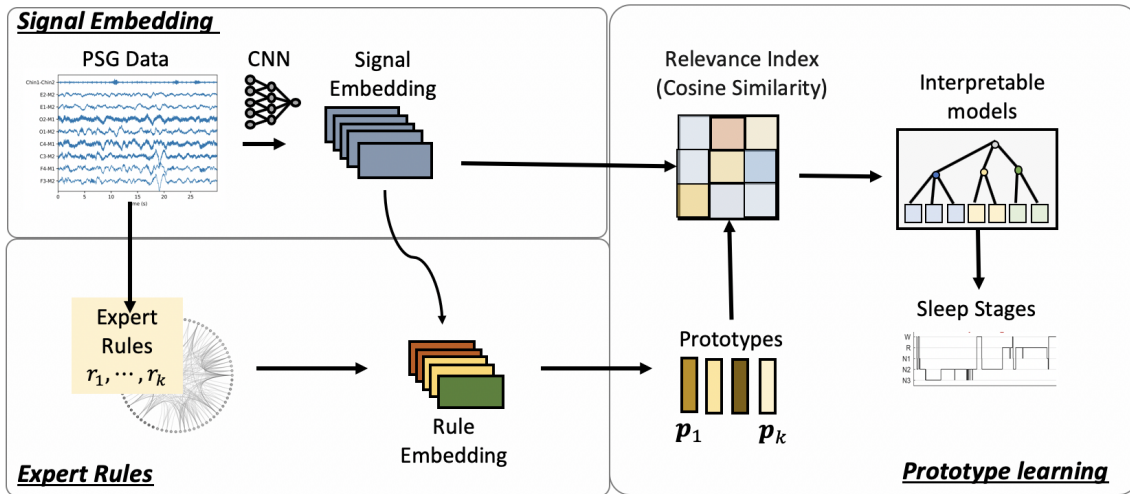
Signal Embedding

PSG Data

Chin1-Chin2
E2-M2
E1-M2
O2-M1
O1-M2
C4-M1
C3-M2
F4-M1
F3-M2

0 5 10 15 20 25
Time (s)

CNN

Signal Embedding

Relevance Index (Cosine Similarity)

Interpretable models

Expert Rules $r_1, \cdots, r_k$

Rule Embedding

Prototypes

$\boldsymbol{p}_1$ $\boldsymbol{p}_k$

Sleep Stages

W
R
N1
N2
N3

Expert Rules

Prototype learning